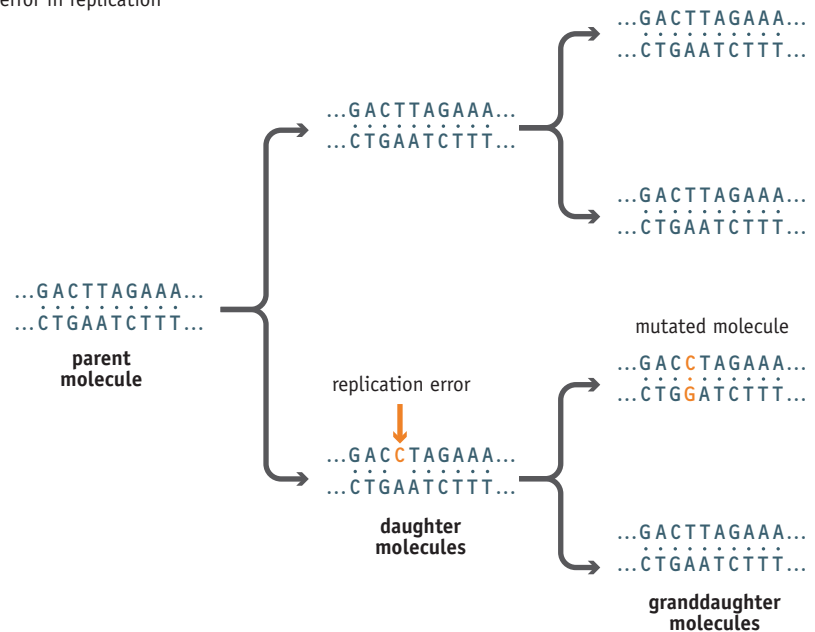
error in replication

...GACTTAGAAA...
...CTGAATCTTT...

...GACTTAGAAA...
...CTGAATCTTT...

...GACTTAGAAA...
...CTGAATCTTT...

...GACTTAGAAA...
...CTGAATCTTT...
parent molecule

mutated molecule
...GACCTAGAAA...
...CTGGATCTTT...

replication error
...GACCTAGAAA...
...CTGAATCTTT...
daughter molecules

...GACTTAGAAA...
...CTGAATCTTT...
granddaughter molecules